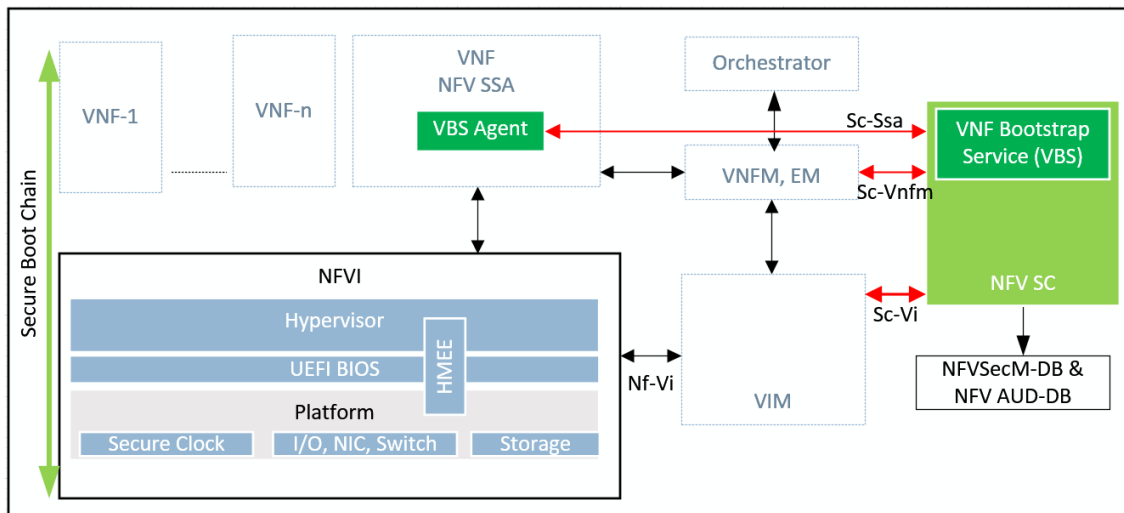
Secure Boot Chain

VNF-1

VNF-n

VNF
NFV SSA

VBS Agent

Orchestrator

Sc-Ssa

VNF Bootstrap Service (VBS)

VNFM, EM

Sc-Vnfm

NFVI

Hypervisor

HMEE

UEFI BIOS

Platform

Secure Clock

I/O, NIC, Switch

Storage

Nf-Vi

VIM

Sc-Vi

NFV SC

NFVSecM-DB & NFV AUD-DB